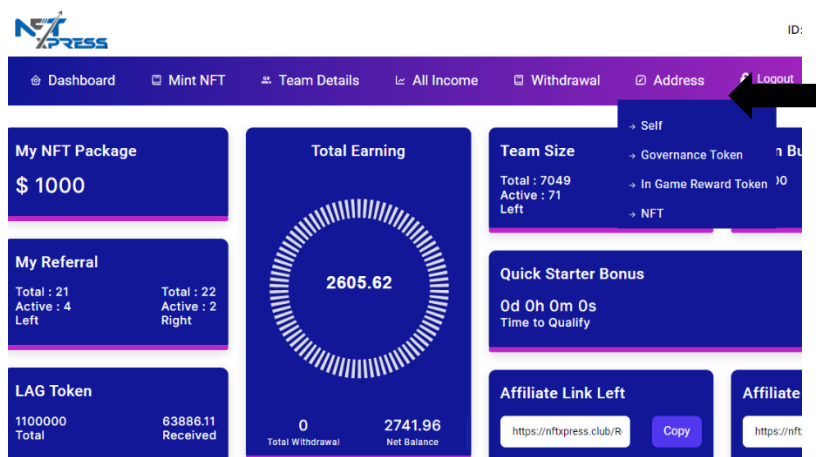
NFT XPRESS

ID:

Dashboard
Mint NFT
Team Details
All Income
Withdrawal
Address
Logout

Self
Governance Token
In Game Reward Token
NFT

My NFT Package
$ 1000

Total Earning
2605.62
0
Total Withdrawal
2741.96
Net Balance

Team Size
Total : 7049
Active : 71
Left

n Bu
00

My Referral
Total : 21
Active : 4
Left
Total : 22
Active : 2
Right

Quick Starter Bonus
0d 0h 0m 0s
Time to Qualify

LAG Token
1100000
Total
63886.11
Received

Affiliate Link Left
https://nftxpress.club/R
Copy

Affiliate
https://nft